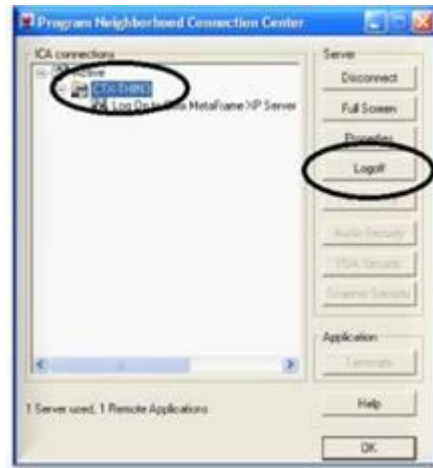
Program Neighborhood Connection Center

ICA connections

Active

CTX-THIN3

Log On to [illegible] MetaFrame XP Server

Server

Disconnect

Full Screen

Properties

Logoff

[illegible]

Audio Security

PDA Security

Scanner Security

Application

Terminate

1 Server used, 1 Remote Applications

Help

OK